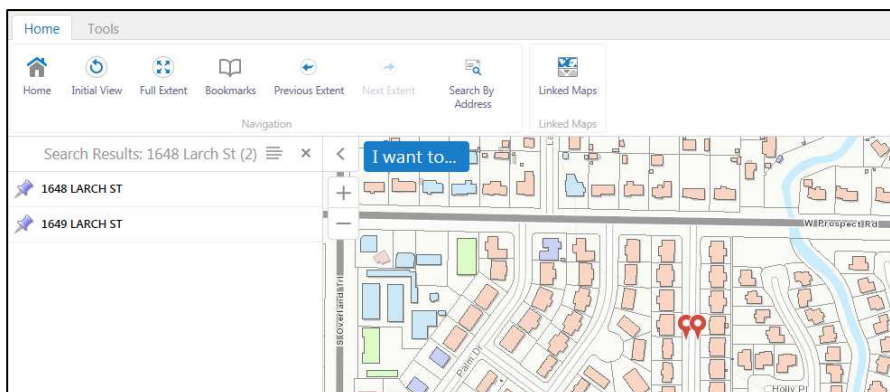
Home Tools

Home Initial View Full Extent Bookmarks Previous Extent Next Extent Search By Address

Navigation

Linked Maps

Linked Maps

Search Results: 1648 Larch St (2)

1648 LARCH ST

1649 LARCH ST

I want to...

+

−

W Prospect Rd

S Overland Trl

Palm Dr

Holly Pl